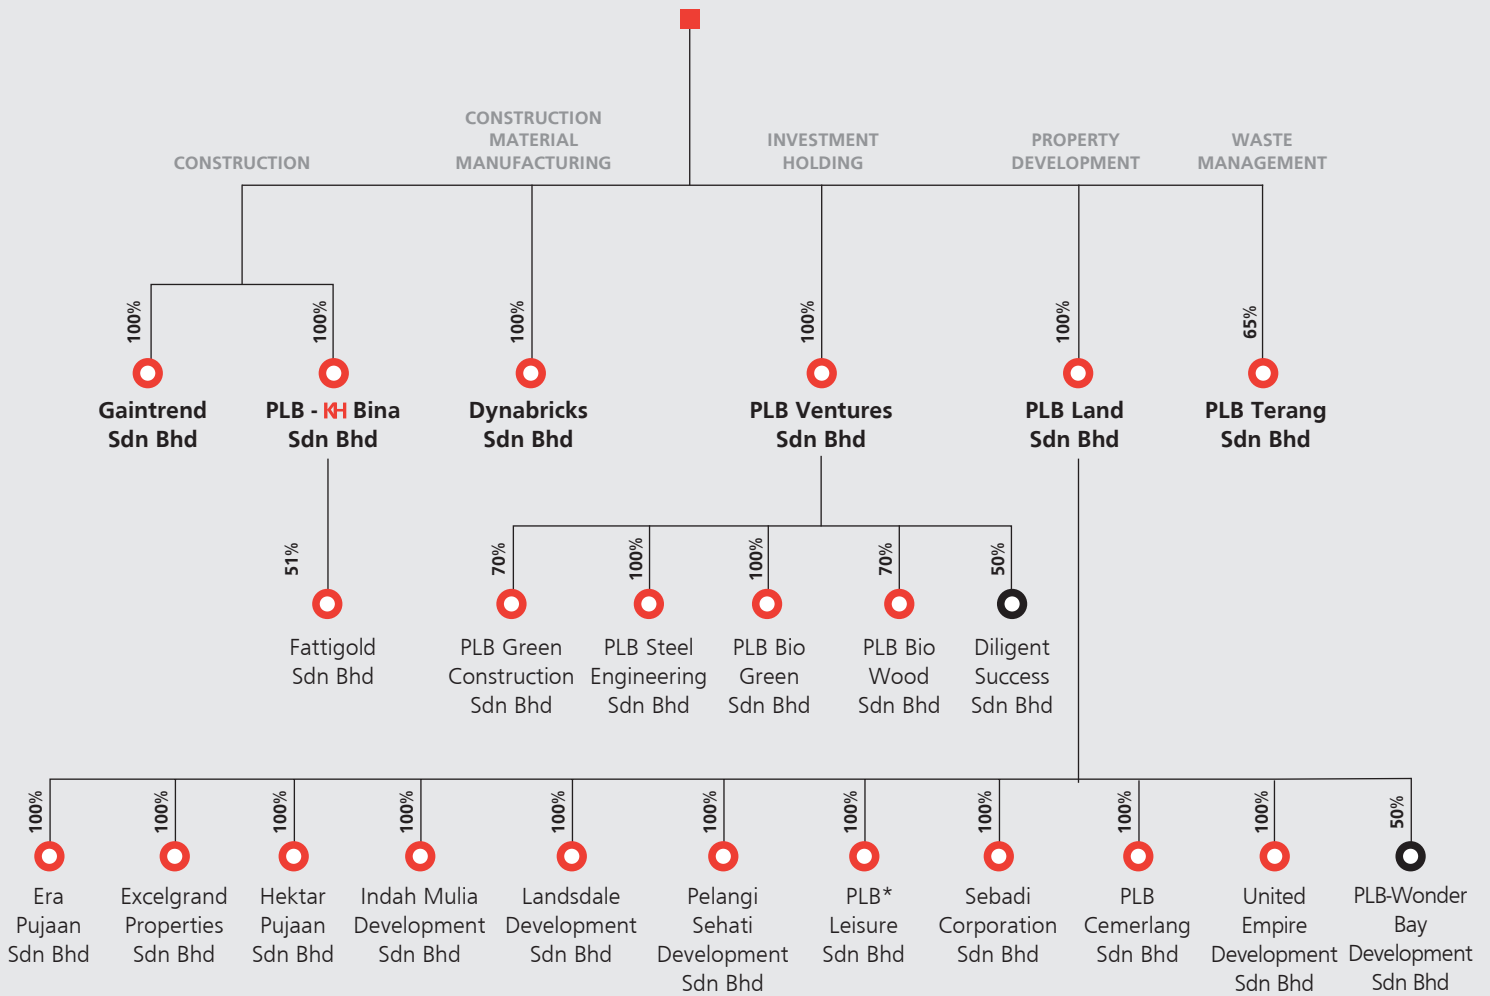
CONSTRUCTION

CONSTRUCTION MATERIAL MANUFACTURING

INVESTMENT HOLDING

PROPERTY DEVELOPMENT

WASTE MANAGEMENT

100%
Gaintrend Sdn Bhd

100%
PLB - KH Bina Sdn Bhd

100%
Dynabricks Sdn Bhd

100%
PLB Ventures Sdn Bhd

100%
PLB Land Sdn Bhd

65%
PLB Terang Sdn Bhd

51%
Fattigold Sdn Bhd

70%
PLB Green Construction Sdn Bhd

100%
PLB Steel Engineering Sdn Bhd

100%
PLB Bio Green Sdn Bhd

70%
PLB Bio Wood Sdn Bhd

50%
Diligent Success Sdn Bhd

100%
Era Pujaan Sdn Bhd

100%
Excelgrand Properties Sdn Bhd

100%
Hektar Pujaan Sdn Bhd

100%
Indah Mulia Development Sdn Bhd

100%
Landsdale Development Sdn Bhd

100%
Pelangi Sehati Development Sdn Bhd

100%
PLB* Leisure Sdn Bhd

100%
Sebadi Corporation Sdn Bhd

100%
PLB Cemerlang Sdn Bhd

100%
United Empire Development Sdn Bhd

50%
PLB-Wonder Bay Development Sdn Bhd